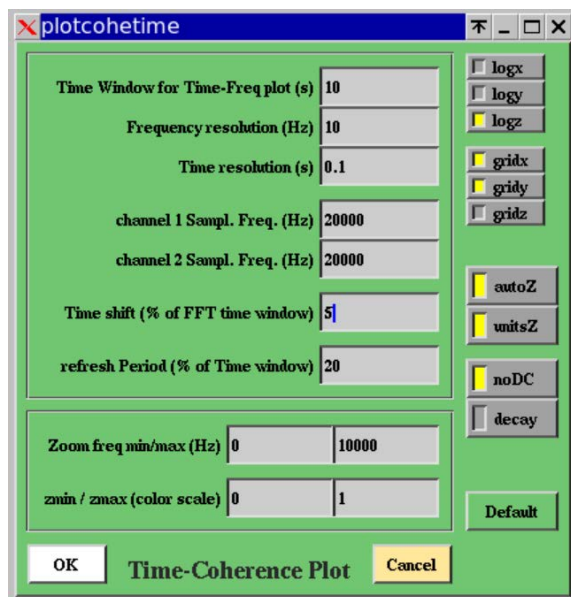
plotcohetime

Time Window for Time-Freq plot (s) 10

Frequency resolution (Hz) 10

Time resolution (s) 0.1

channel 1 Sampl. Freq. (Hz) 20000

channel 2 Sampl. Freq. (Hz) 20000

Time shift (% of FFT time window) 5

refresh Period (% of Time window) 20

Zoom freq min/max (Hz) 0 10000

zmin / zmax (color scale) 0 1

logx
logy
logz
gridx
gridy
gridz
autoZ
unitsZ
noDC
decay
Default

OK
Time-Coherence Plot
Cancel